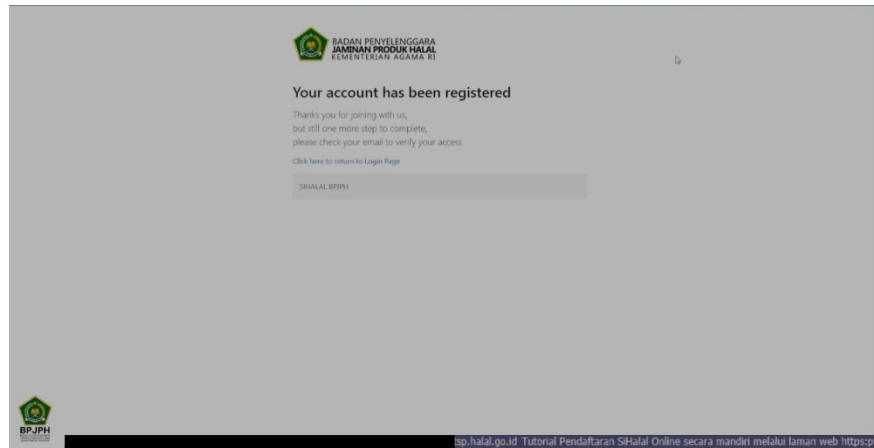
BADAN PENYELENGGARA
JAMINAN PRODUK HALAL
KEMENTERIAN AGAMA RI

Your account has been registered

Thanks you for joining with us,
but still one more step to complete,
please check your email to verify your access

Click here to return to Login Page

SIHALAL BPJPH

BPJPH

tsp.halal.go.id Tutorial Pendaftaran SiHalal Online secara mandiri melalui laman web https:p